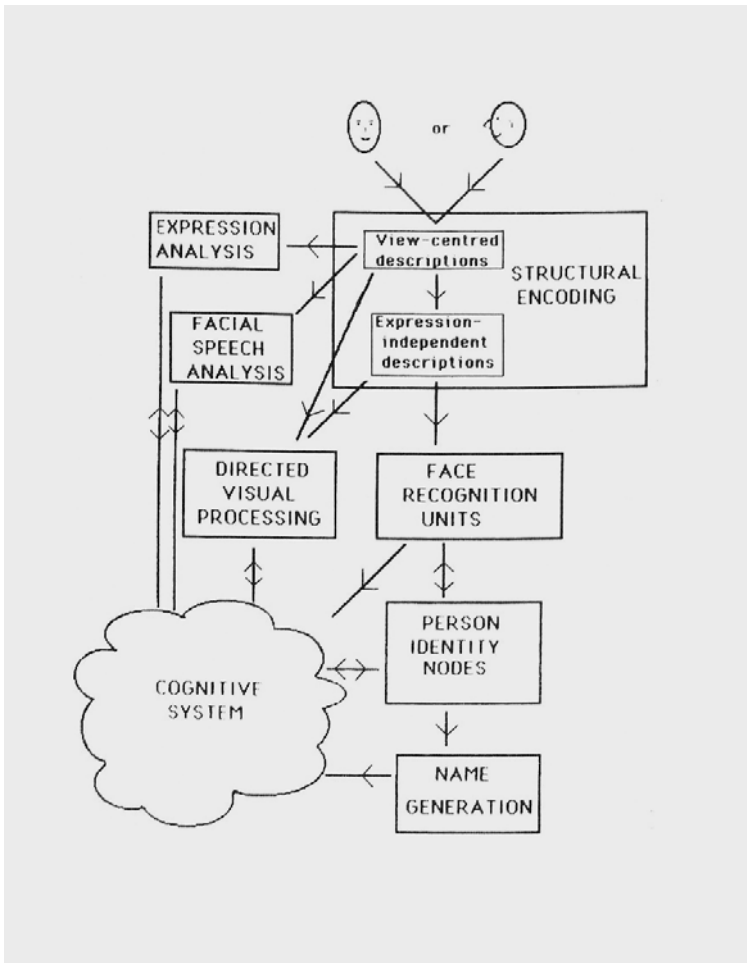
or

EXPRESSION ANALYSIS

View-centred descriptions

STRUCTURAL ENCODING

Expression-independent descriptions

FACIAL SPEECH ANALYSIS

DIRECTED VISUAL PROCESSING

FACE RECOGNITION UNITS

PERSON IDENTITY NODES

COGNITIVE SYSTEM

NAME GENERATION